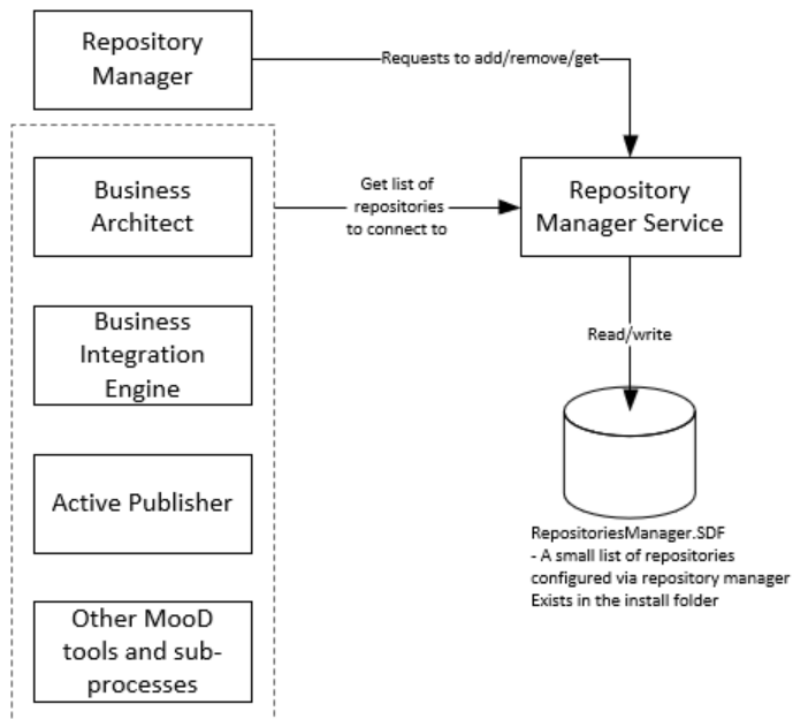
Repository Manager

Requests to add/remove/get

Business Architect

Get list of repositories to connect to

Repository Manager Service

Business Integration Engine

Read/write

Active Publisher

RepositoriesManager.SDF
- A small list of repositories configured via repository manager
Exists in the install folder

Other MooD tools and sub-processes